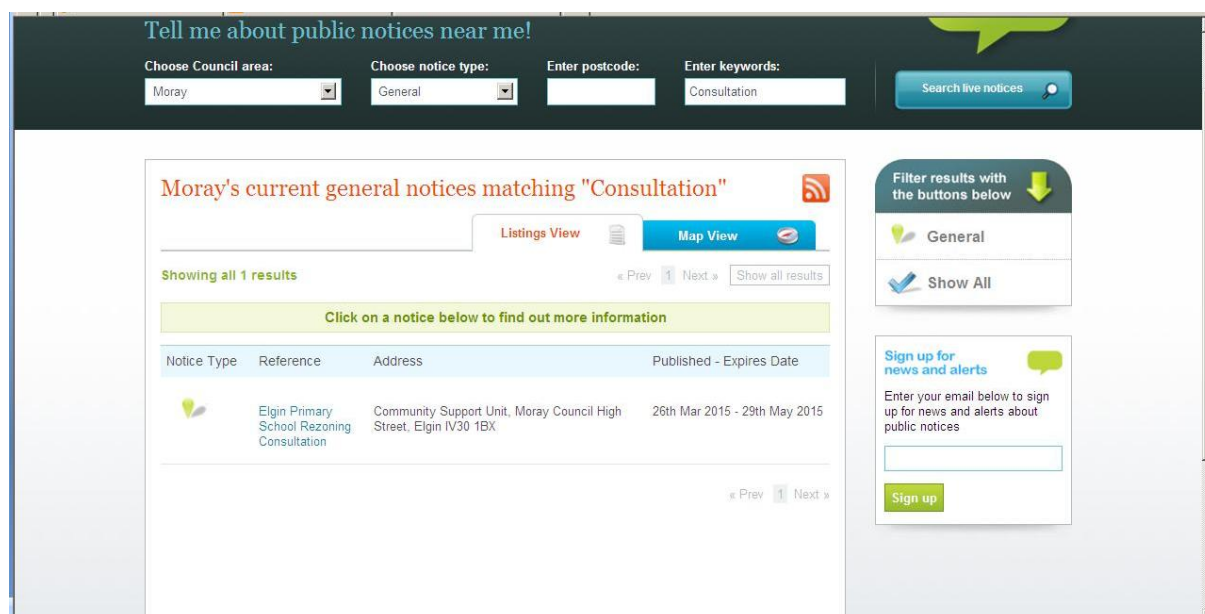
Tell me about public notices near me!

Choose Council area: Moray

Choose notice type: General

Enter postcode:

Enter keywords: Consultation

Search live notices

Moray's current general notices matching "Consultation"

Listings View

Map View

Showing all 1 results

« Prev 1 Next » Show all results

Click on a notice below to find out more information

| Notice Type | Reference | Address | Published - Expires Date |
|---|---|---|---|
| | Elgin Primary School Rezoning Consultation | Community Support Unit, Moray Council High Street, Elgin IV30 1BX | 26th Mar 2015 - 29th May 2015 |

« Prev 1 Next »

Filter results with the buttons below

General

Show All

Sign up for news and alerts

Enter your email below to sign up for news and alerts about public notices

Sign up